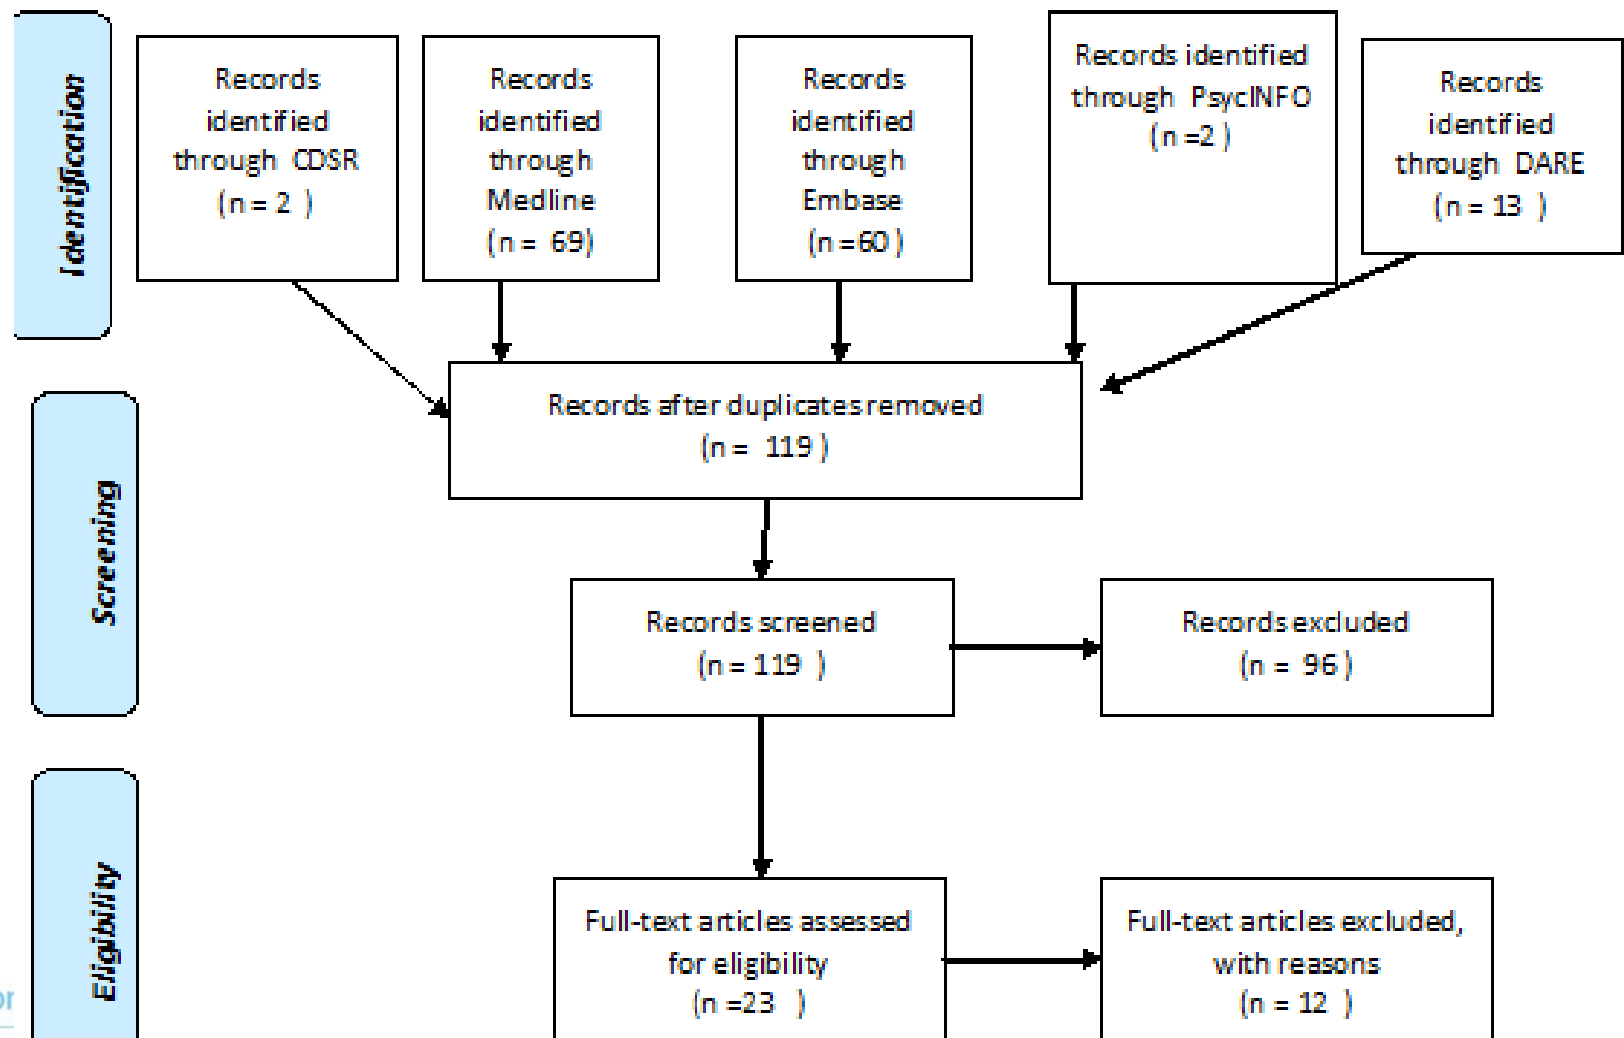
Identification

Records identified through CDSR (n = 2 )

Records identified through Medline (n = 69)

Records identified through Embase (n =60 )

Records identified through PsycINFO (n =2 )

Records identified through DARE (n = 13 )

Screening

Records after duplicates removed (n = 119 )

Records screened (n = 119 )

Records excluded (n = 96 )

Eligibility

Full-text articles assessed for eligibility (n =23 )

Full-text articles excluded, with reasons (n = 12 )

or